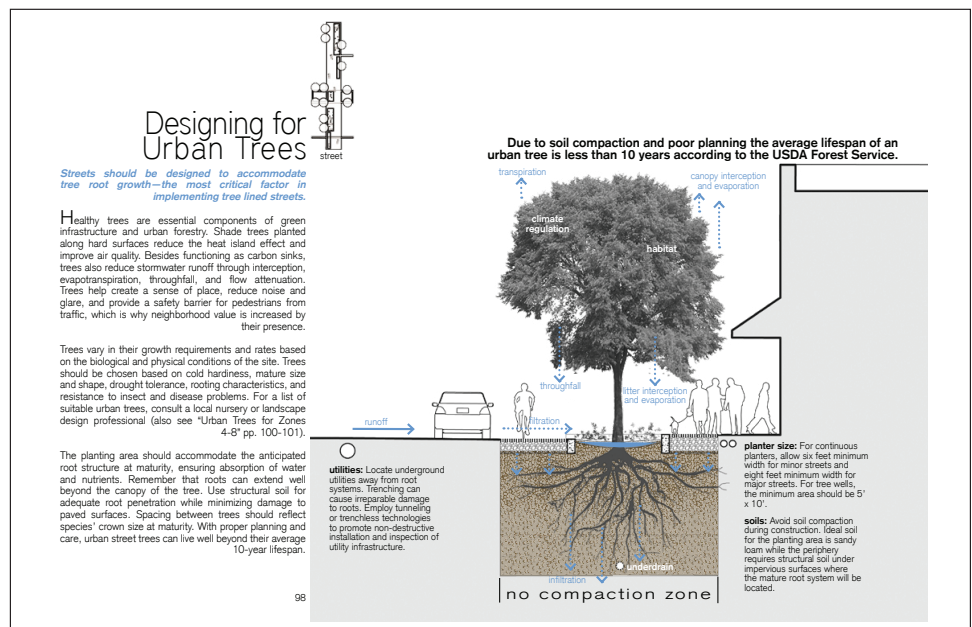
Designing for Urban Trees

street

Streets should be designed to accommodate tree root growth—the most critical factor in implementing tree lined streets.

Healthy trees are essential components of green infrastructure and urban forestry. Shade trees planted along hard surfaces reduce the heat island effect and improve air quality. Besides functioning as carbon sinks, trees also reduce stormwater runoff through interception, evapotranspiration, throughfall, and flow attenuation. Trees help create a sense of place, reduce noise and glare, and provide a safety barrier for pedestrians from traffic, which is why neighborhood value is increased by their presence.

Trees vary in their growth requirements and rates based on the biological and physical conditions of the site. Trees should be chosen based on cold hardiness, mature size and shape, drought tolerance, rooting characteristics, and resistance to insect and disease problems. For a list of suitable urban trees, consult a local nursery or landscape design professional (also see "Urban Trees for Zones 4-8" pp. 100-101).

The planting area should accommodate the anticipated root structure at maturity, ensuring absorption of water and nutrients. Remember that roots can extend well beyond the canopy of the tree. Use structural soil for adequate root penetration while minimizing damage to paved surfaces. Spacing between trees should reflect species' crown size at maturity. With proper planning and care, urban street trees can live well beyond their average 10-year lifespan.

98

Due to soil compaction and poor planning the average lifespan of an urban tree is less than 10 years according to the USDA Forest Service.

transpiration

canopy interception and evaporation

climate regulation

habitat

throughfall

litter interception and evaporation

runoff

infiltration

utilities: Locate underground utilities away from root systems. Trenching can cause irreparable damage to roots. Employ tunneling or trenchless technologies to promote non-destructive installation and inspection of utility infrastructure.

planter size: For continuous planters, allow six feet minimum width for minor streets and eight feet minimum width for major streets. For tree wells, the minimum area should be 5' x 10'.

soils: Avoid soil compaction during construction. Ideal soil for the planting area is sandy loam while the periphery requires structural soil under impervious surfaces where the mature root system will be located.

underdrain

infiltration

no compaction zone